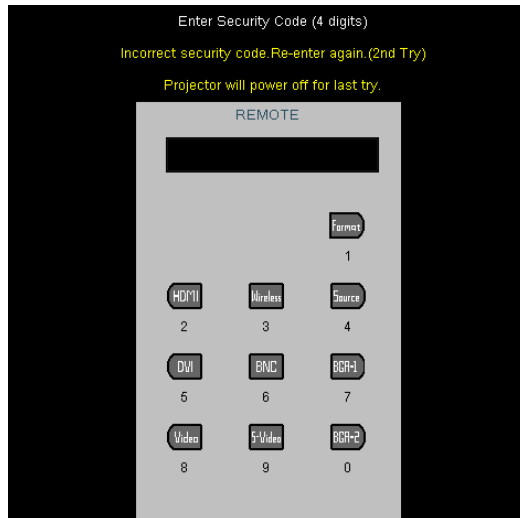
Enter Security Code (4 digits)

Incorrect security code.Re-enter again.(2nd Try)

Projector will power off for last try.

REMOTE

Format
1

HDMI
2

Wireless
3

Source
4

DVI
5

BNC
6

BGA-1
7

Video
8

S-Video
9

BGA-2
0